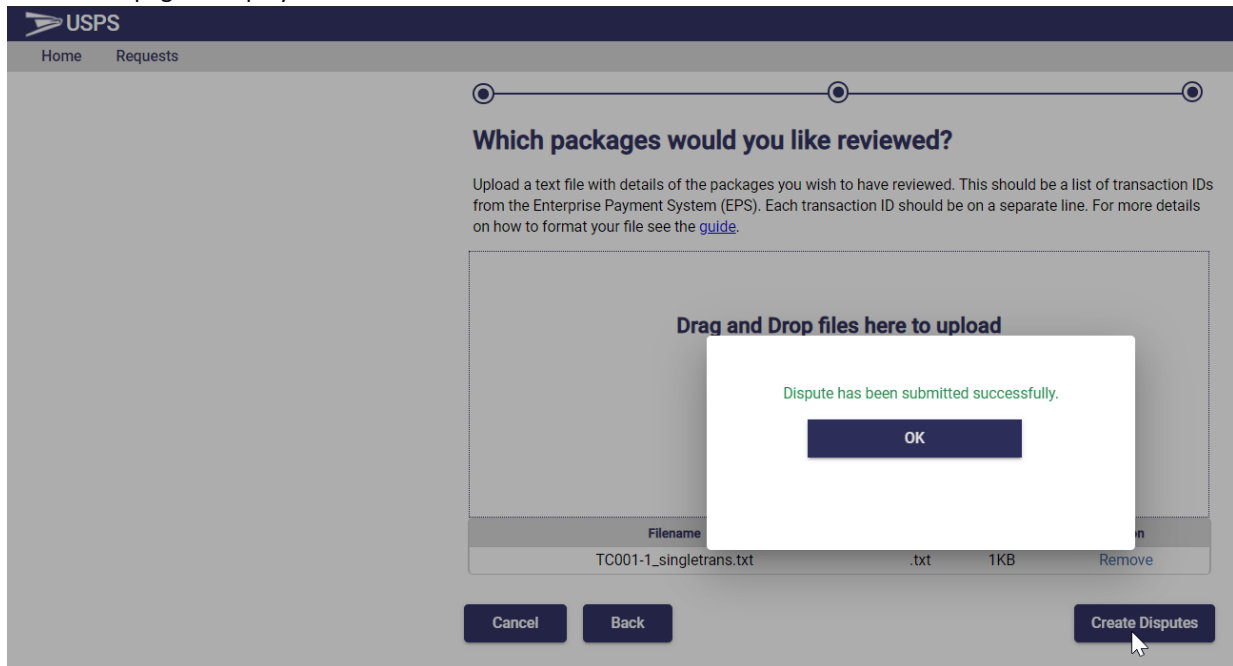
USPS

Home Requests

Which packages would you like reviewed?

Upload a text file with details of the packages you wish to have reviewed. This should be a list of transaction IDs from the Enterprise Payment System (EPS). Each transaction ID should be on a separate line. For more details on how to format your file see the guide.

Drag and Drop files here to upload

Dispute has been submitted successfully.

OK

| Filename | | | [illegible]n |
|---|---|---|---|
| TC001-1_singletrans.txt | .txt | 1KB | Remove |

Cancel Back Create Disputes